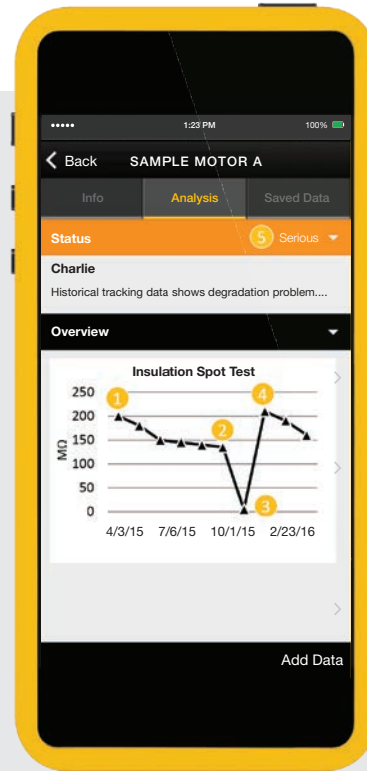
••••• 1:23 PM 100%

Back SAMPLE MOTOR A

Info Analysis Saved Data

Status 5 Serious

Charlie

Historical tracking data shows degradation problem....

Overview

Insulation Spot Test

250
200
150
100
50
0

MΩ

1 2 3 4

4/3/15 7/6/15 10/1/15 2/23/16

Add Data